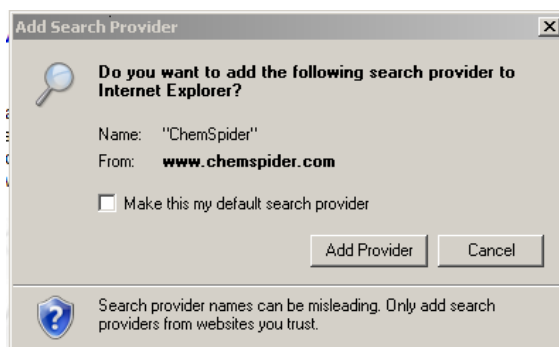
Add Search Provider

Do you want to add the following search provider to Internet Explorer?

Name: "ChemSpider"
From: www.chemspider.com

Make this my default search provider

Add Provider Cancel

Search provider names can be misleading. Only add search providers from websites you trust.